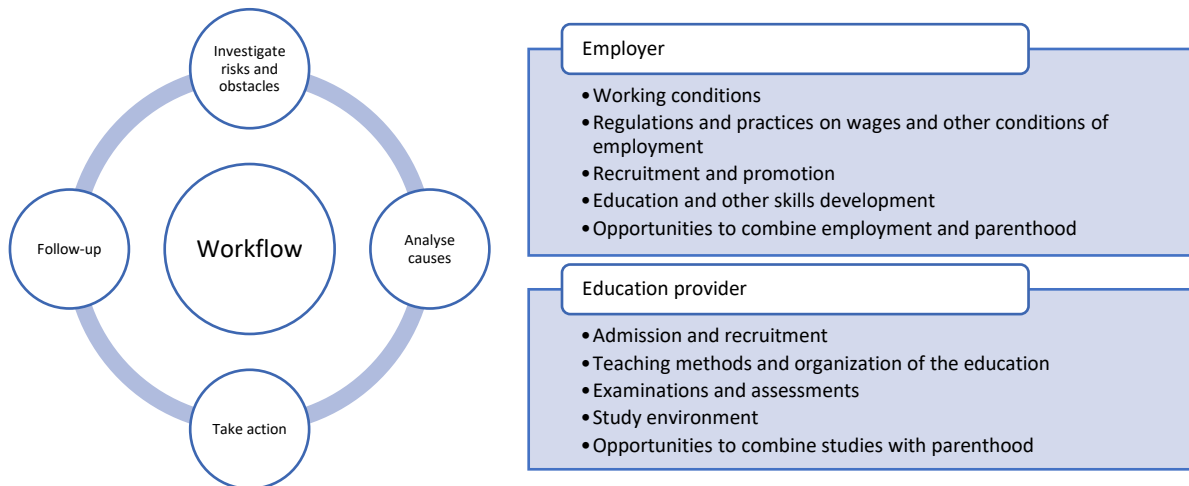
Investigate risks and obstacles

Follow-up

Workflow

Analyse causes

Take action

Employer

• Working conditions
• Regulations and practices on wages and other conditions of employment
• Recruitment and promotion
• Education and other skills development
• Opportunities to combine employment and parenthood

Education provider

• Admission and recruitment
• Teaching methods and organization of the education
• Examinations and assessments
• Study environment
• Opportunities to combine studies with parenthood